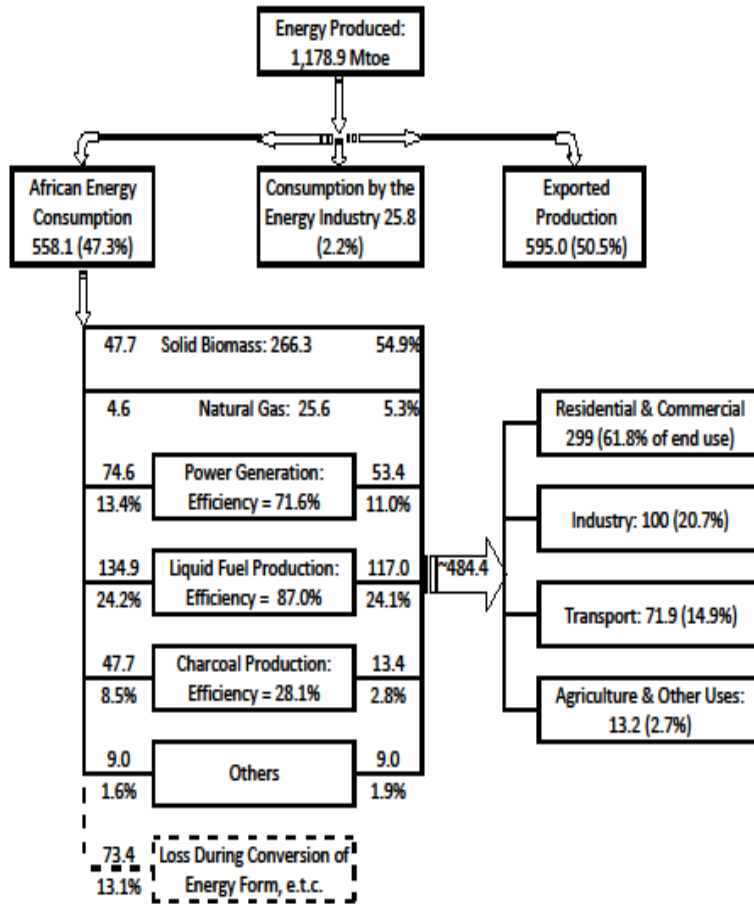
Energy Produced:
1,178.9 Mtoe

African Energy Consumption 558.1 (47.3%)

Consumption by the Energy Industry 25.8 (2.2%)

Exported Production 595.0 (50.5%)

47.7 Solid Biomass: 266.3 54.9%

4.6 Natural Gas: 25.6 5.3%

74.6
13.4%
Power Generation: Efficiency = 71.6%
53.4
11.0%

134.9
24.2%
Liquid Fuel Production: Efficiency = 87.0%
117.0
24.1%

47.7
8.5%
Charcoal Production: Efficiency = 28.1%
13.4
2.8%

9.0
1.6%
Others
9.0
1.9%

73.4
13.1%
Loss During Conversion of Energy Form, e.t.c.

~484.4

Residential & Commercial 299 (61.8% of end use)

Industry: 100 (20.7%)

Transport: 71.9 (14.9%)

Agriculture & Other Uses: 13.2 (2.7%)